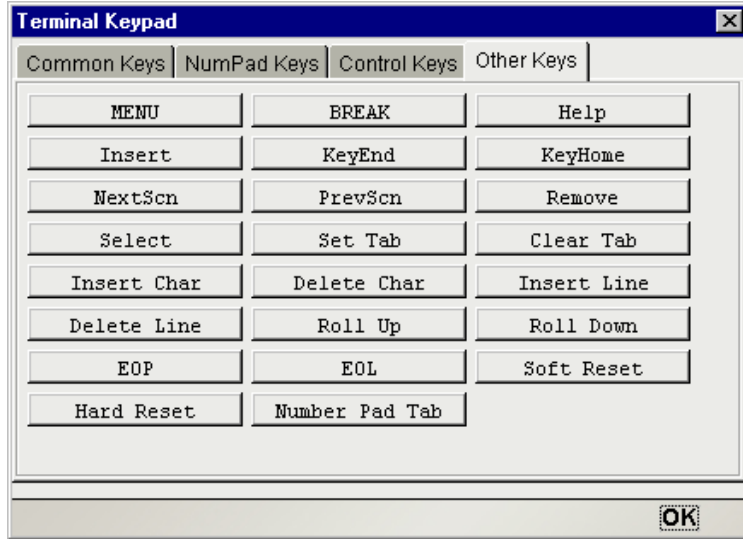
Terminal Keypad
×
Common Keys | NumPad Keys | Control Keys | Other Keys

MENU
BREAK
Help
Insert
KeyEnd
KeyHome
NextScn
PrevScn
Remove
Select
Set Tab
Clear Tab
Insert Char
Delete Char
Insert Line
Delete Line
Roll Up
Roll Down
EOP
EOL
Soft Reset
Hard Reset
Number Pad Tab

OK